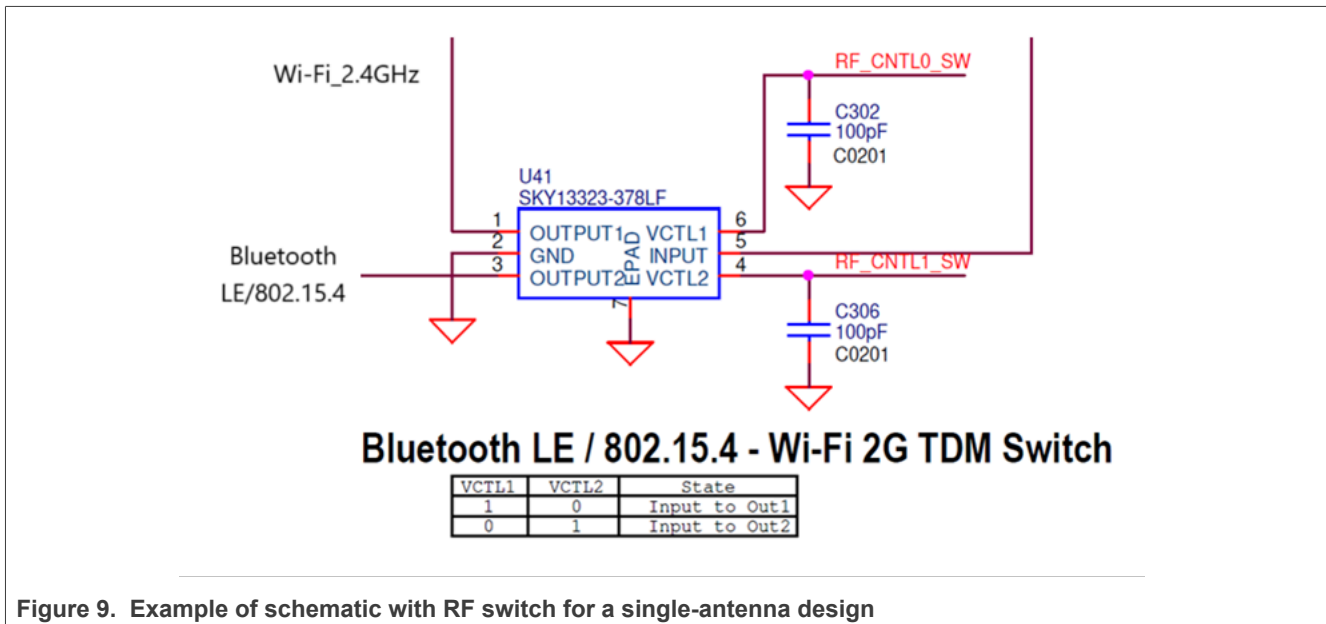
Wi-Fi_2.4GHz

RF_CNTL0_SW

C302
100pF
C0201

U41
SKY13323-378LF

1 OUTPUT1 VCTL1 6
2 GND EPAD INPUT 5
3 OUTPUT2 VCTL2 4
7

Bluetooth
LE/802.15.4

RF_CNTL1_SW

C306
100pF
C0201

Bluetooth LE / 802.15.4 - Wi-Fi 2G TDM Switch

| VCTL1 | VCTL2 | State |
|---|---|---|
| 1 | 0 | Input to Out1 |
| 0 | 1 | Input to Out2 |

Figure 9. Example of schematic with RF switch for a single-antenna design